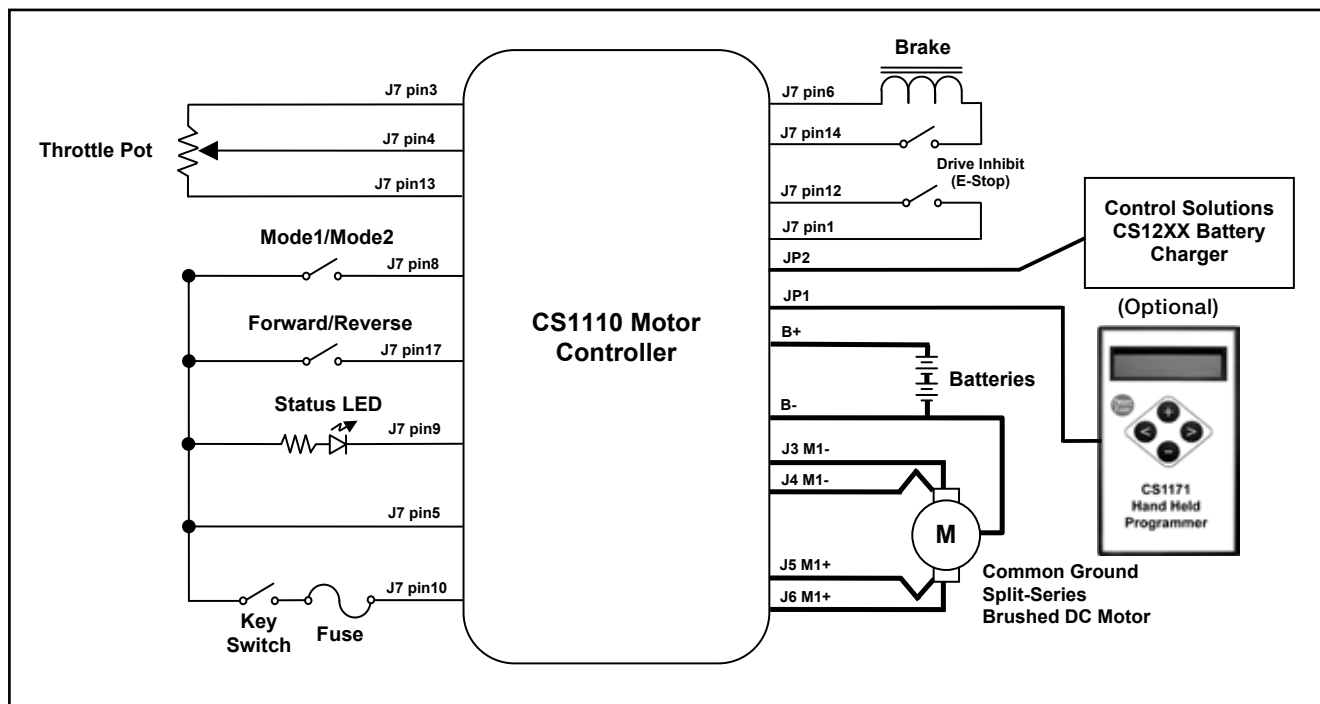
Brake

J7 pin3

J7 pin6

J7 pin14

Throttle Pot

J7 pin4

Drive Inhibit (E-Stop)

J7 pin13

J7 pin12

J7 pin1

Control Solutions CS12XX Battery Charger

Mode1/Mode2

J7 pin8

JP2

JP1

(Optional)

Forward/Reverse

CS1110 Motor Controller

B+

J7 pin17

Batteries

Status LED

B-

J7 pin9

J3 M1-

J4 M1-

CS1171 Hand Held Programmer

J7 pin5

M

J5 M1+

Common Ground Split-Series Brushed DC Motor

J7 pin10

J6 M1+

Key Switch

Fuse